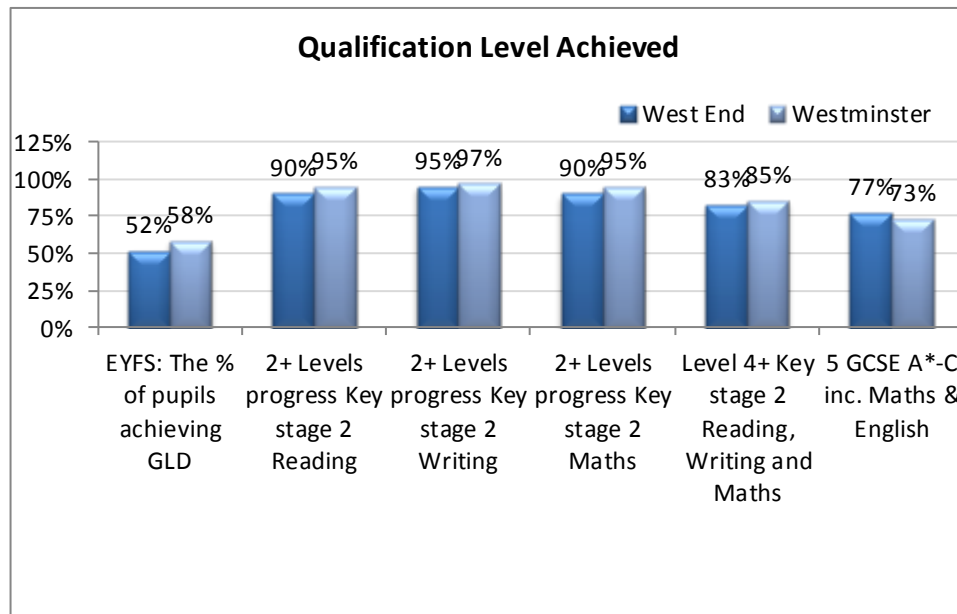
Qualification Level Achieved

West End
Westminster

125%
100%
75%
50%
25%
0%

52% 58%
90% 95%
95% 97%
90% 95%
83% 85%
77% 73%

EYFS: The % of pupils achieving GLD

2+ Levels progress Key stage 2 Reading

2+ Levels progress Key stage 2 Writing

2+ Levels progress Key stage 2 Maths

Level 4+ Key stage 2 Reading, Writing and Maths

5 GCSE A*-C inc. Maths & English